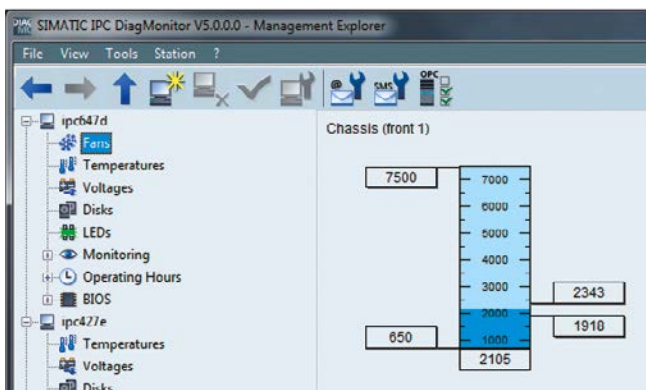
SIMATIC IPC DiagMonitor V5.0.0.0 - Management Explorer

File View Tools Station ?

SMS OPC

ipc647d
Fans
Temperatures
Voltages
Disks
LEDs
Monitoring
Operating Hours
BIOS
ipc427e
Temperatures
Voltages
Disks

Chassis (front 1)

7500
7000
6000
5000
4000
3000
2000
1000
2343
650
1918
2105